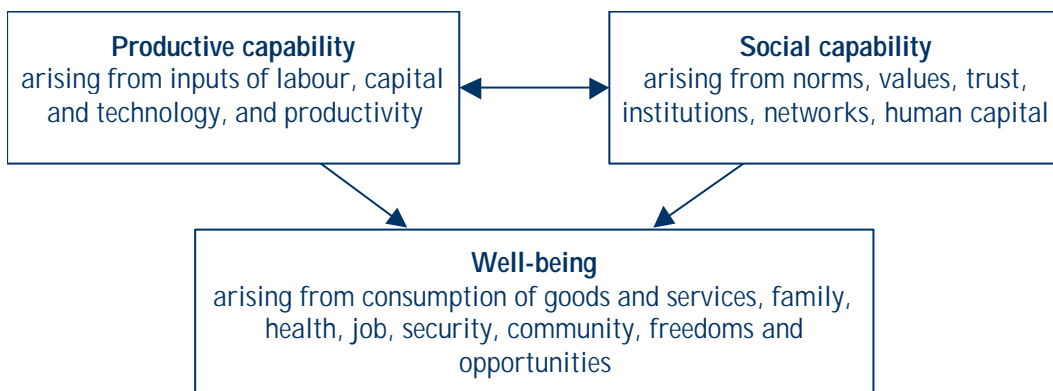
**Productive capability**
arising from inputs of labour, capital and technology, and productivity

**Social capability**
arising from norms, values, trust, institutions, networks, human capital

**Well-being**
arising from consumption of goods and services, family, health, job, security, community, freedoms and opportunities